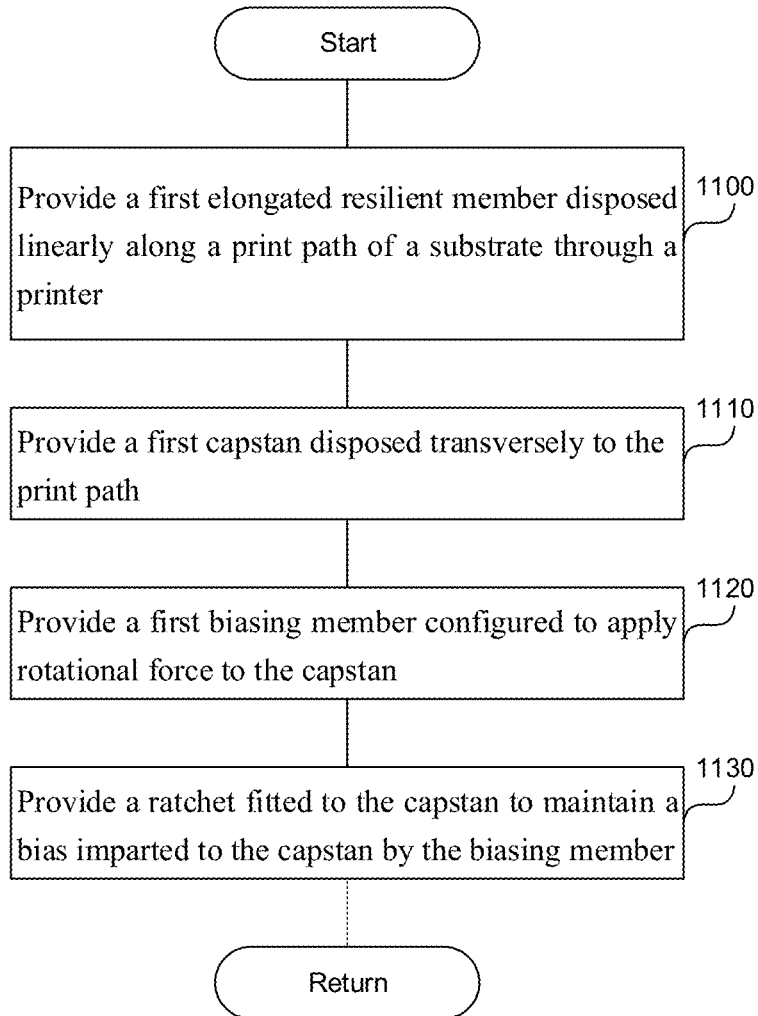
Start

Provide a first elongated resilient member disposed linearly along a print path of a substrate through a printer

1100

Provide a first capstan disposed transversely to the print path

1110

Provide a first biasing member configured to apply rotational force to the capstan

1120

Provide a ratchet fitted to the capstan to maintain a bias imparted to the capstan by the biasing member

1130

Return